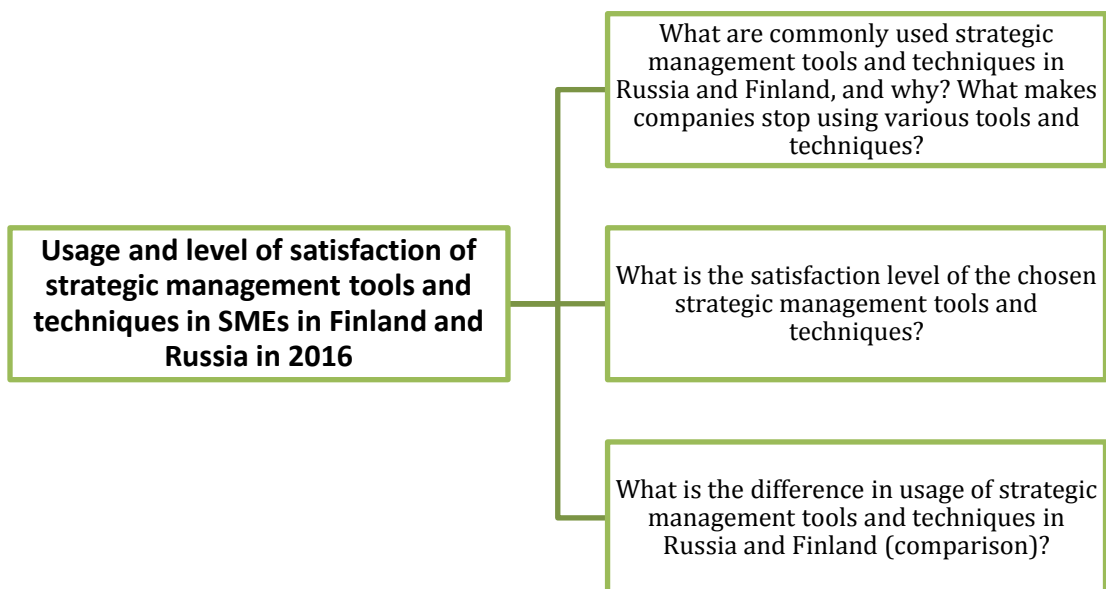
Usage and level of satisfaction of strategic management tools and techniques in SMEs in Finland and Russia in 2016

What are commonly used strategic management tools and techniques in Russia and Finland, and why? What makes companies stop using various tools and techniques?

What is the satisfaction level of the chosen strategic management tools and techniques?

What is the difference in usage of strategic management tools and techniques in Russia and Finland (comparison)?